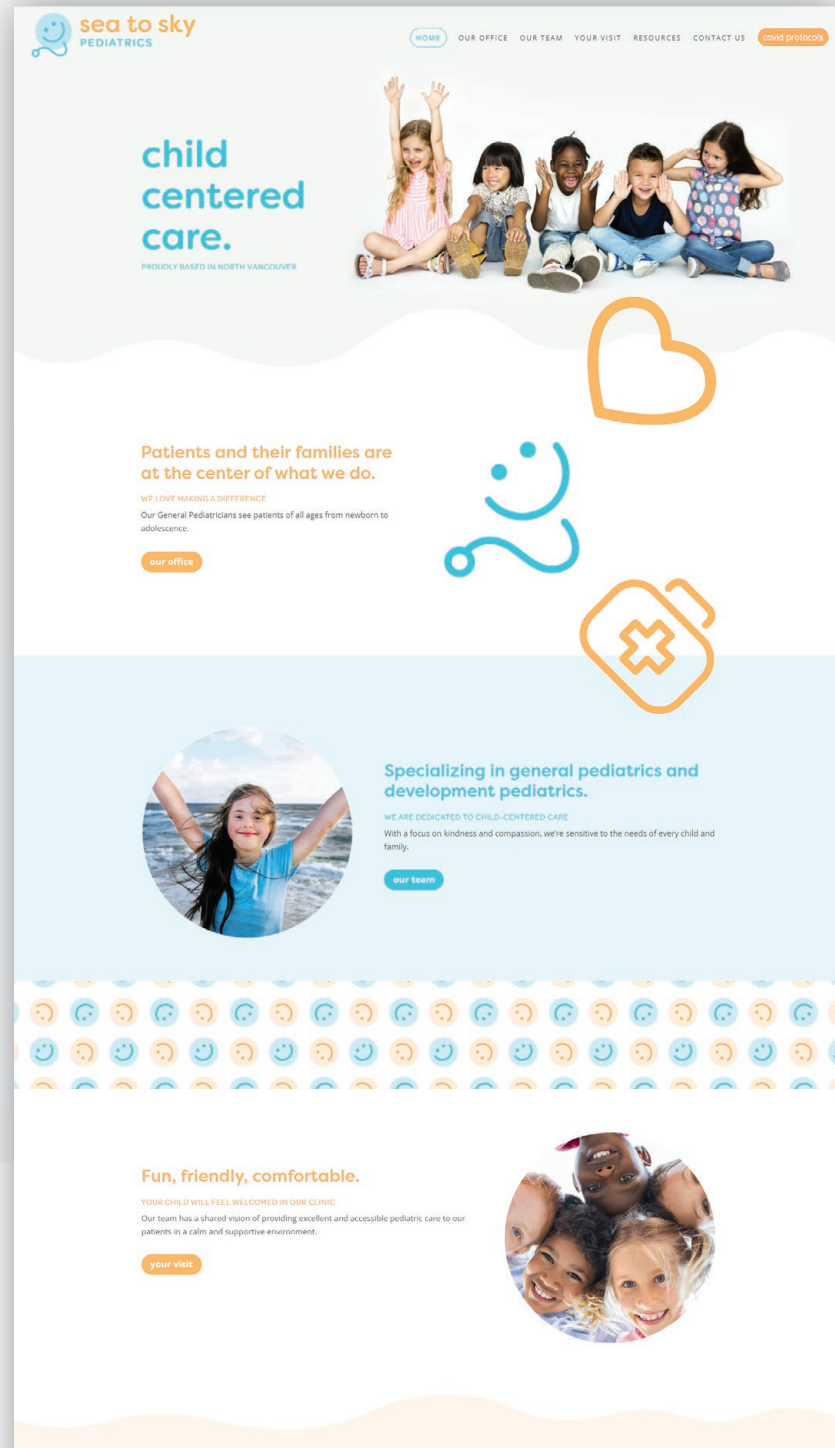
sea to sky
PEDIATRICS

HOME OUR OFFICE OUR TEAM YOUR VISIT RESOURCES CONTACT US covid protocols

child centered care.
PROUDLY BASED IN NORTH VANCOUVER

Patients and their families are at the center of what we do.
WE LOVE MAKING A DIFFERENCE
Our General Pediatricians see patients of all ages from newborn to adolescence.
our office

Specializing in general pediatrics and development pediatrics.
WE ARE DEDICATED TO CHILD-CENTERED CARE
With a focus on kindness and compassion, we're sensitive to the needs of every child and family.
our team

Fun, friendly, comfortable.
YOUR CHILD WILL FEEL WELCOMED IN OUR CLINIC
Our team has a shared vision of providing excellent and accessible pediatric care to our patients in a calm and supportive environment.
your visit